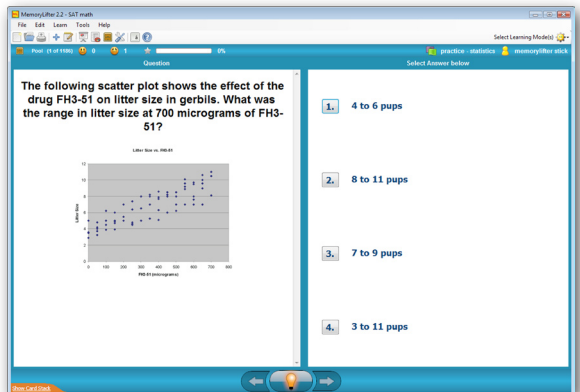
MemoryLifter 2.2 - SAT math

File Edit Learn Tools Help

Select Learning Mode(s)

Pool (1 of 1186) 0 1 0%

practice - statistics memorylifter stick

Question

Select Answer below

The following scatter plot shows the effect of the drug FH3-51 on litter size in gerbils. What was the range in litter size at 700 micrograms of FH3-51?

Litter Size vs. FH3-51

12
10
8
6
4
2
0

Litter Size

0 100 200 300 400 500 600 700 800

FH3-51 (micrograms)

1. 4 to 6 pups

2. 8 to 11 pups

3. 7 to 9 pups

4. 3 to 11 pups

Show Card Stack